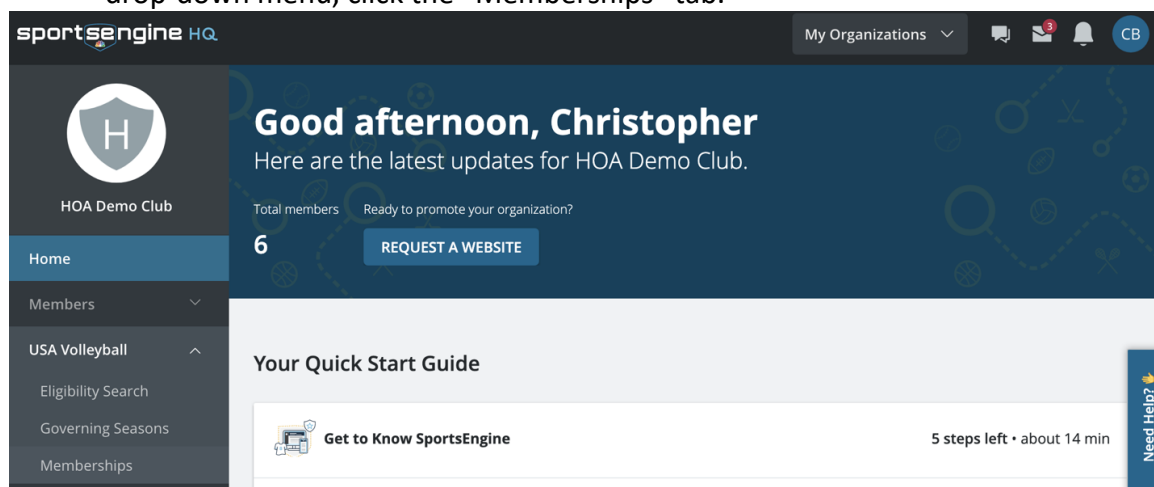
drop-down menu, click the "Memberships" tab.

sportsengine HQ

My Organizations

3

CB

H

HOA Demo Club

Home

Members

USA Volleyball

Eligibility Search

Governing Seasons

Memberships

Good afternoon, Christopher

Here are the latest updates for HOA Demo Club.

Total members

6

Ready to promote your organization?

REQUEST A WEBSITE

Your Quick Start Guide

Get to Know SportsEngine

5 steps left • about 14 min

Need Help?